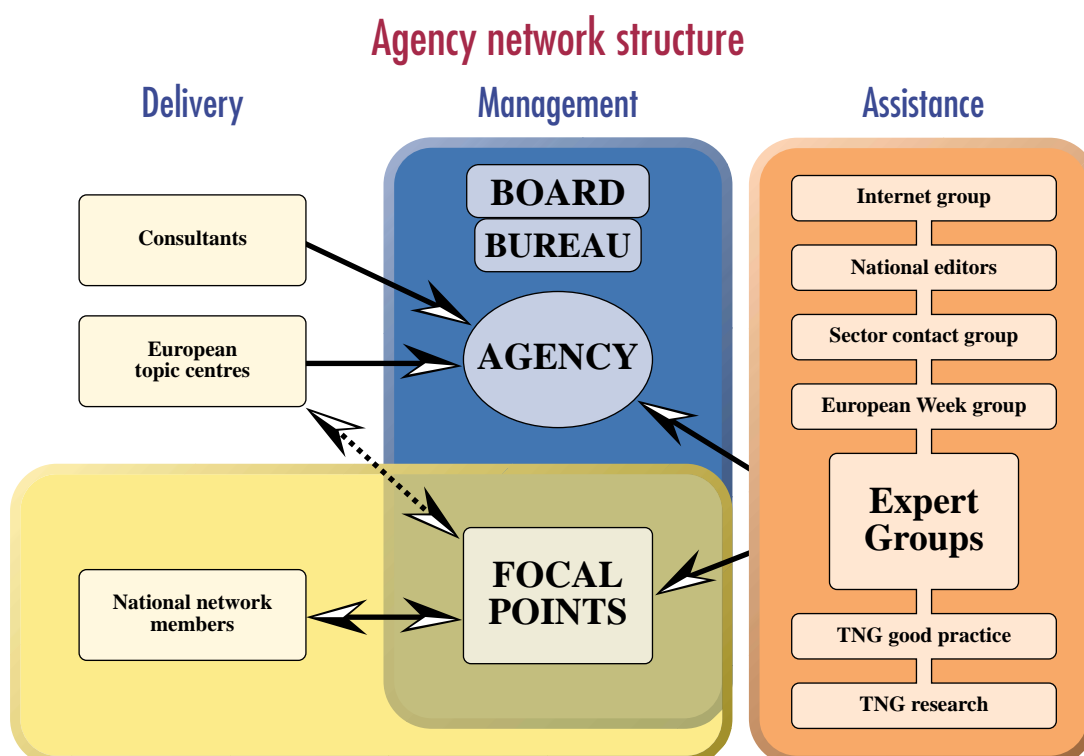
Agency network structure

Delivery

Management

Assistance

BOARD

BUREAU

Consultants

AGENCY

European topic centres

Internet group

National editors

Sector contact group

European Week group

Expert Groups

FOCAL POINTS

National network members

TNG good practice

TNG research